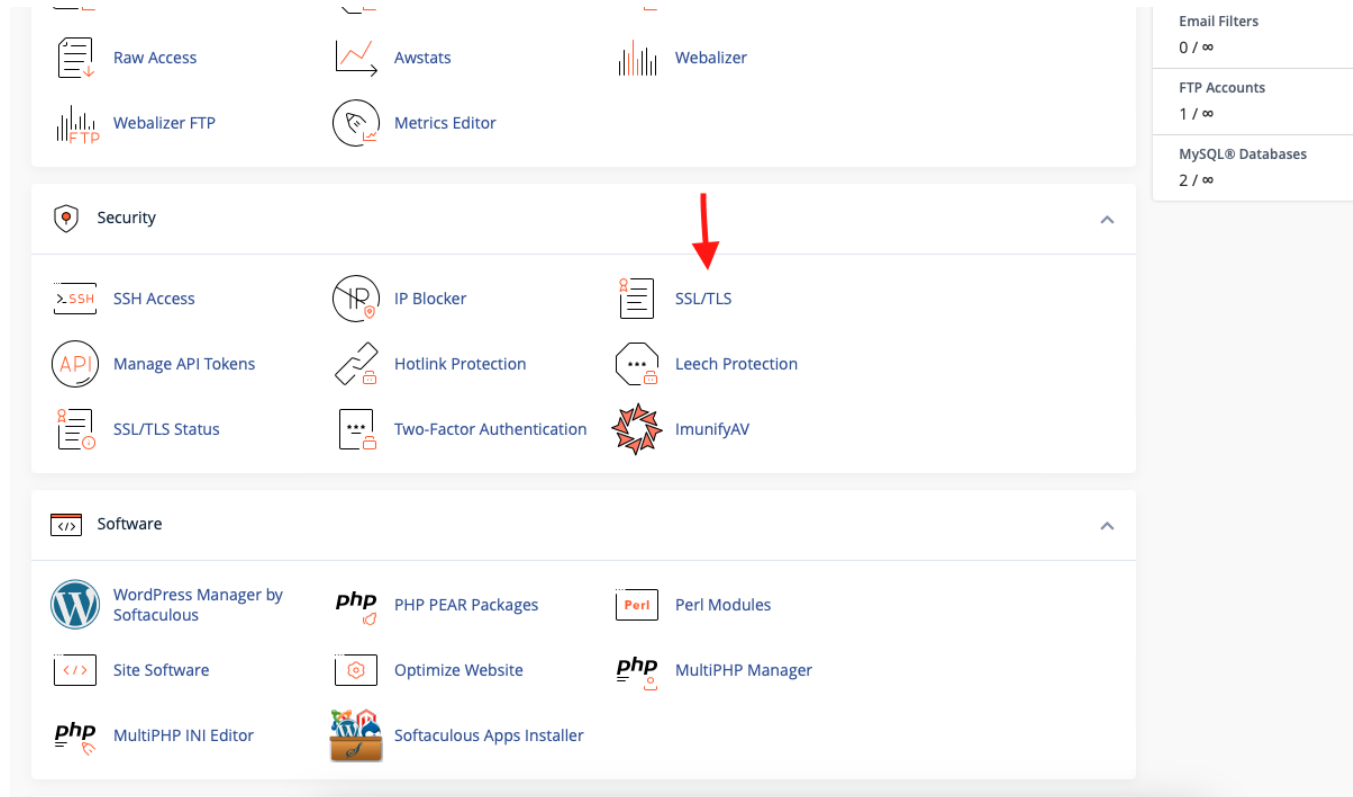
Raw Access
Awstats
Webalizer
Webalizer FTP
Metrics Editor

Email Filters
0 / ∞
FTP Accounts
1 / ∞
MySQL® Databases
2 / ∞

Security

SSH Access
IP Blocker
SSL/TLS
Manage API Tokens
Hotlink Protection
Leech Protection
SSL/TLS Status
Two-Factor Authentication
ImunifyAV

Software

WordPress Manager by Softaculous
PHP PEAR Packages
Perl Modules
Site Software
Optimize Website
MultiPHP Manager
MultiPHP INI Editor
Softaculous Apps Installer